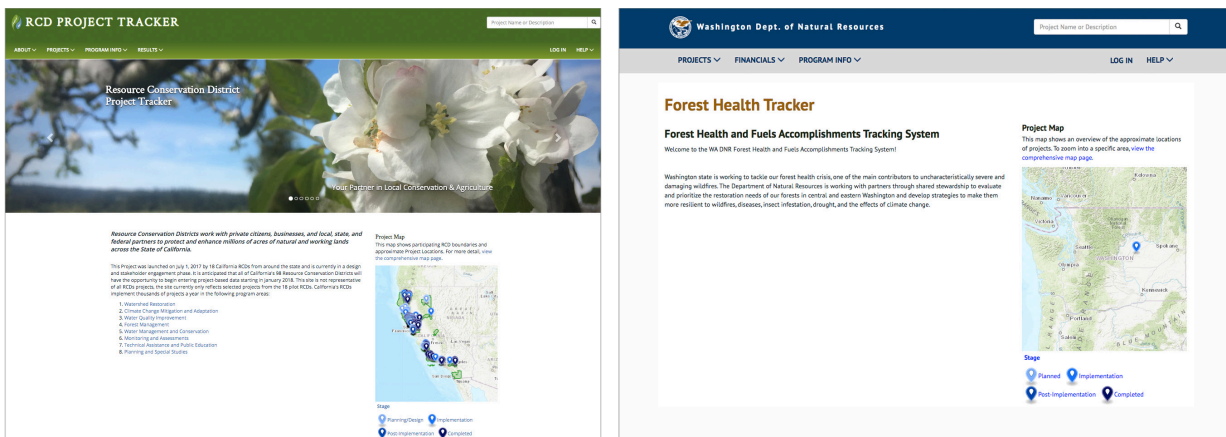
RCD PROJECT TRACKER

Project Name or Description

ABOUT ∨ PROJECTS ∨ PROGRAM INFO ∨ RESULTS ∨

LOG IN HELP ∨

Resource Conservation District Project Tracker

Your Partner in Local Conservation & Agriculture

Resource Conservation Districts work with private citizens, businesses, and local, state, and federal partners to protect and enhance millions of acres of natural and working lands across the State of California.

This Project was launched on July 1, 2017 by 18 California RCDs from around the state and is currently in a design and stakeholder engagement phase. It is anticipated that all of California's 98 Resource Conservation Districts will have the opportunity to begin entering project-based data starting in January 2018. This site is not representative of all RCDs projects, the site currently only reflects selected projects from the 18 pilot RCDs. California's RCDs implement thousands of projects a year in the following program areas:

1. Watershed Restoration
2. Climate Change Mitigation and Adaptation
3. Water Quality Improvement
4. Forest Management
5. Water Management and Conservation
6. Monitoring and Assessments
7. Technical Assistance and Public Education
8. Planning and Special Studies

Project Map
This map shows participating RCD boundaries and approximate Project Locations. For more detail, view the comprehensive map page.

Stage
Planning/Design Implementation
Post-Implementation Completed

Washington Dept. of Natural Resources

Project Name or Description

PROJECTS ∨ FINANCIALS ∨ PROGRAM INFO ∨

LOG IN HELP ∨

Forest Health Tracker

Forest Health and Fuels Accomplishments Tracking System

Welcome to the WA DNR Forest Health and Fuels Accomplishments Tracking System!

Washington state is working to tackle our forest health crisis, one of the main contributors to uncharacteristically severe and damaging wildfires. The Department of Natural Resources is working with partners through shared stewardship to evaluate and prioritize the restoration needs of our forests in central and eastern Washington and develop strategies to make them more resilient to wildfires, diseases, insect infestation, drought, and the effects of climate change.

Project Map
This map shows an overview of the approximate locations of projects. To zoom into a specific area, view the comprehensive map page.

Nanaimo Victoria Seattle Spokane WASHINGTON Olympia Kennewick Portland Salem

Stage
Planned Implementation
Post-Implementation Completed